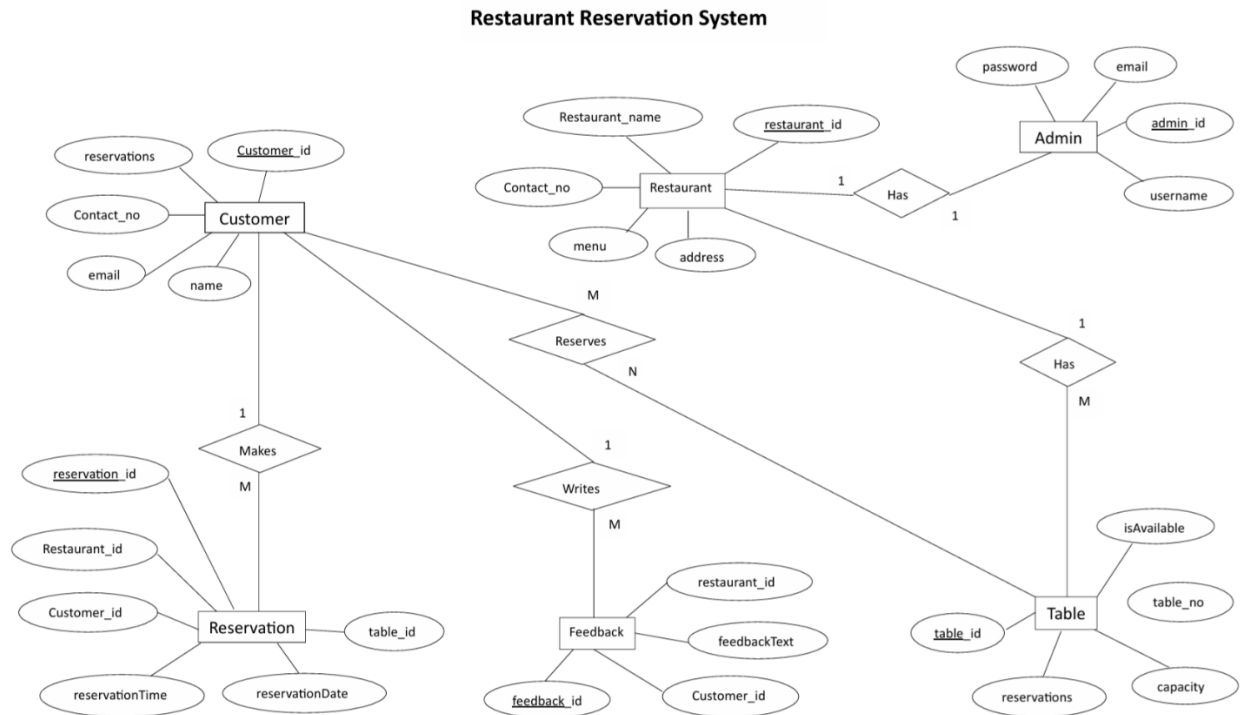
Restaurant Reservation System

password

email

Admin

admin_id

username

Restaurant_name

restaurant_id

Contact_no

Restaurant

1

Has

1

menu

address

reservations

Customer_id

Contact_no

Customer

email

name

M

Reserves

N

1

Has

M

1

Makes

M

1

Writes

M

reservation_id

Restaurant_id

Customer_id

Reservation

table_id

reservationTime

reservationDate

restaurant_id

Feedback

feedbackText

feedback_id

Customer_id

isAvailable

table_no

table_id

Table

reservations

capacity